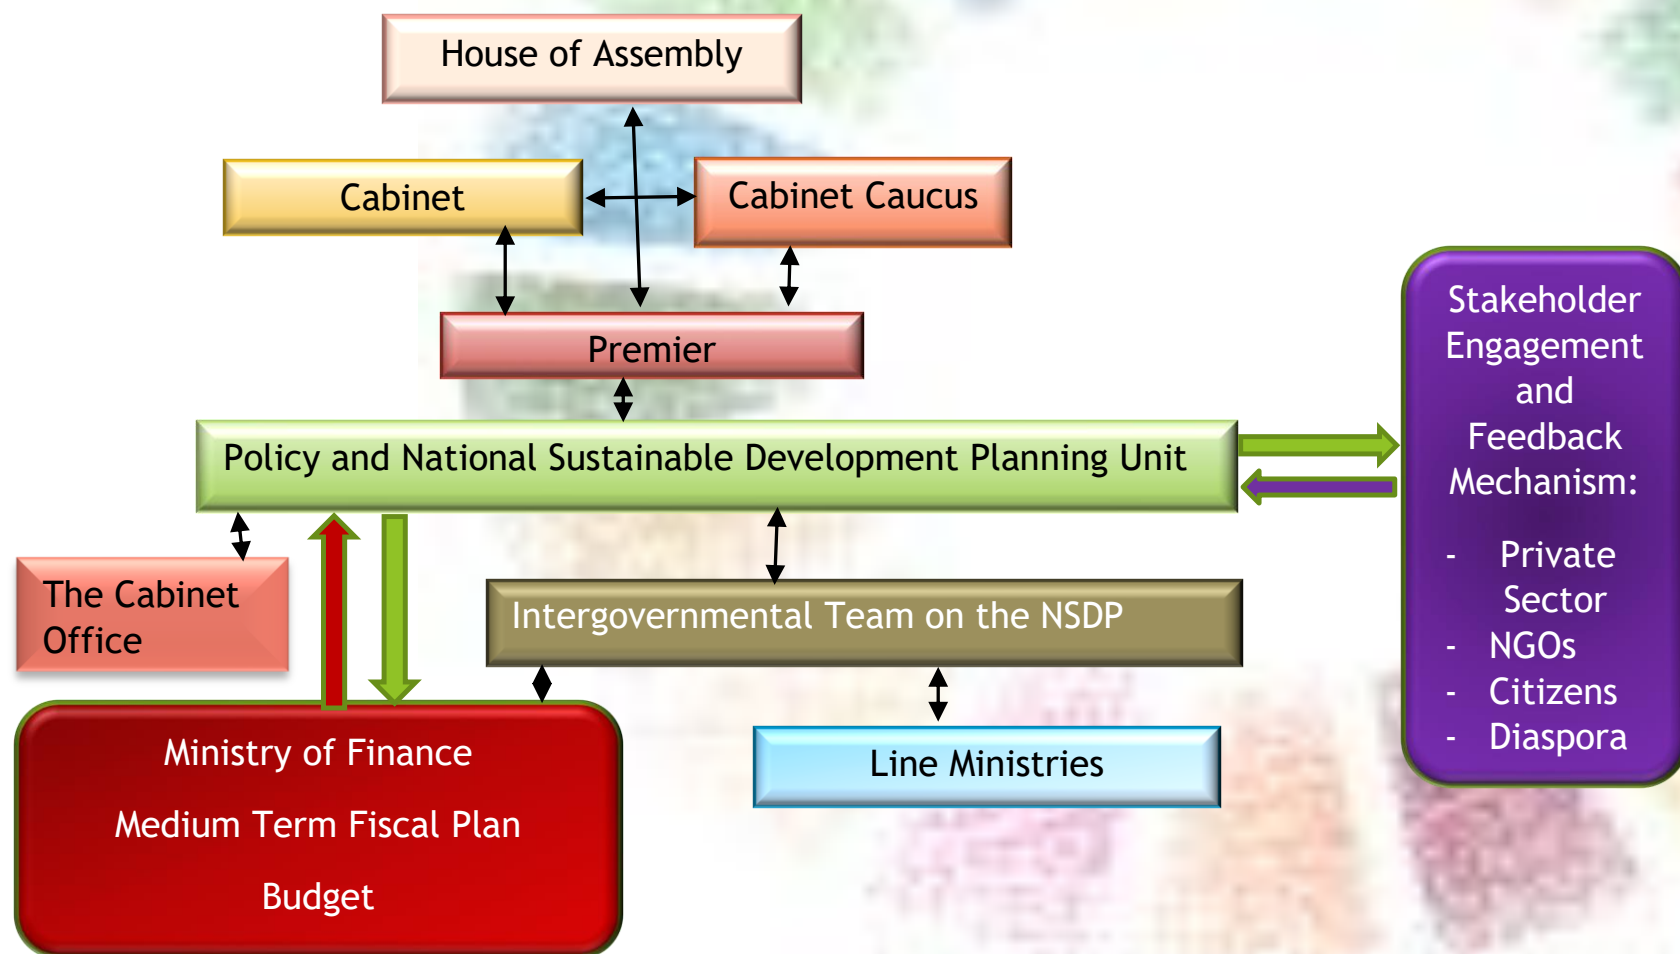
House of Assembly

Cabinet

Cabinet Caucus

Premier

Policy and National Sustainable Development Planning Unit

Stakeholder Engagement and Feedback Mechanism:

- Private Sector
- NGOs
- Citizens
- Diaspora

The Cabinet Office

Intergovernmental Team on the NSDP

Ministry of Finance

Medium Term Fiscal Plan

Budget

Line Ministries